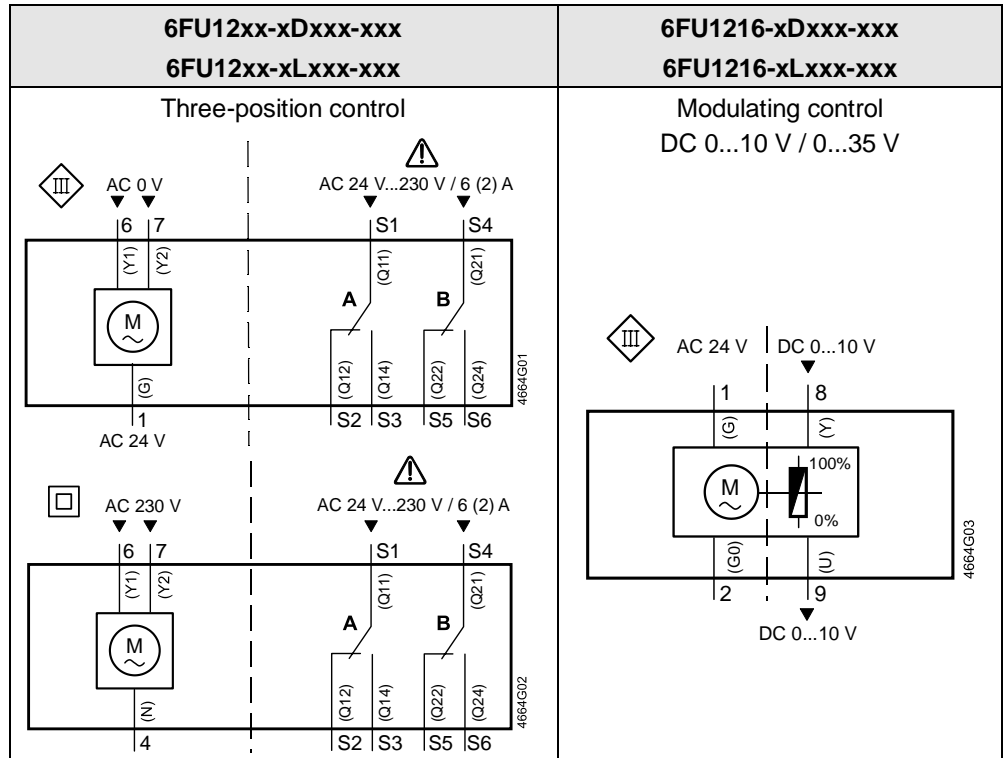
| 6FU12xx-xDxxx-xxx 6FU12xx-xLxxx-xxx | 6FU1216-xDxxx-xxx 6FU1216-xLxxx-xxx |
|---|---|
| Three-position control | Modulating control DC 0...10 V / 0...35 V |

Ⅲ AC 0 V
6 7
(Y1) (Y2)
M
(G)
1
AC 24 V

AC 24 V...230 V / 6 (2) A
S1 S4
(Q11) (Q21)
A B
(Q12) (Q14) (Q22) (Q24)
S2 S3 S5 S6
4664G01

AC 230 V
6 7
(Y1) (Y2)
M
(N)
4

AC 24 V...230 V / 6 (2) A
S1 S4
(Q11) (Q21)
A B
(Q12) (Q14) (Q22) (Q24)
S2 S3 S5 S6
4664G02

Ⅲ AC 24 V DC 0...10 V
1 8
(G) (Y)
M
100%
0%
(G0) (U)
2 9
DC 0...10 V
4664G03